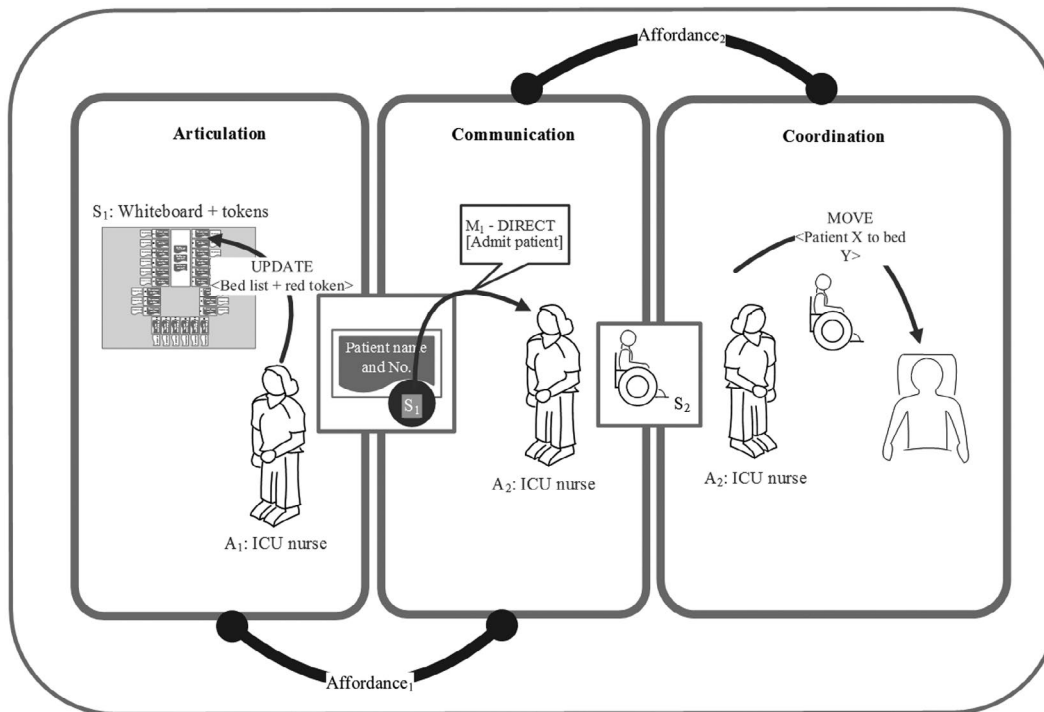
Affordance$_2$

Articulation

Communication

Coordination

S$_1$: Whiteboard + tokens

UPDATE <Bed list + red token>

M$_1$ - DIRECT [Admit patient]

MOVE <Patient X to bed Y>

Patient name and No.

S$_1$

S$_2$

A$_1$: ICU nurse

A$_2$: ICU nurse

A$_2$: ICU nurse

Affordance$_1$